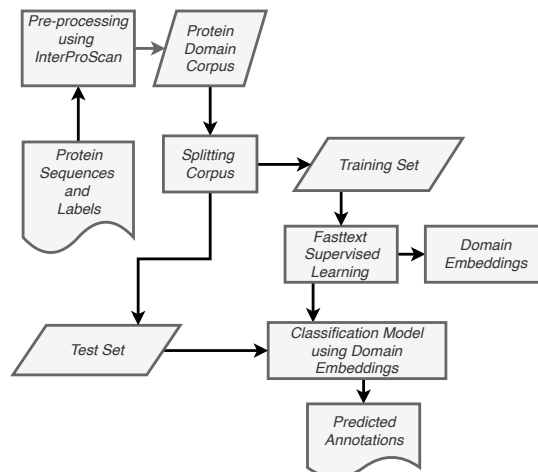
Pre-processing using InterProScan

Protein Domain Corpus

Protein Sequences and Labels

Splitting Corpus

Training Set

Fasttext Supervised Learning

Domain Embeddings

Test Set

Classification Model using Domain Embeddings

Predicted Annotations